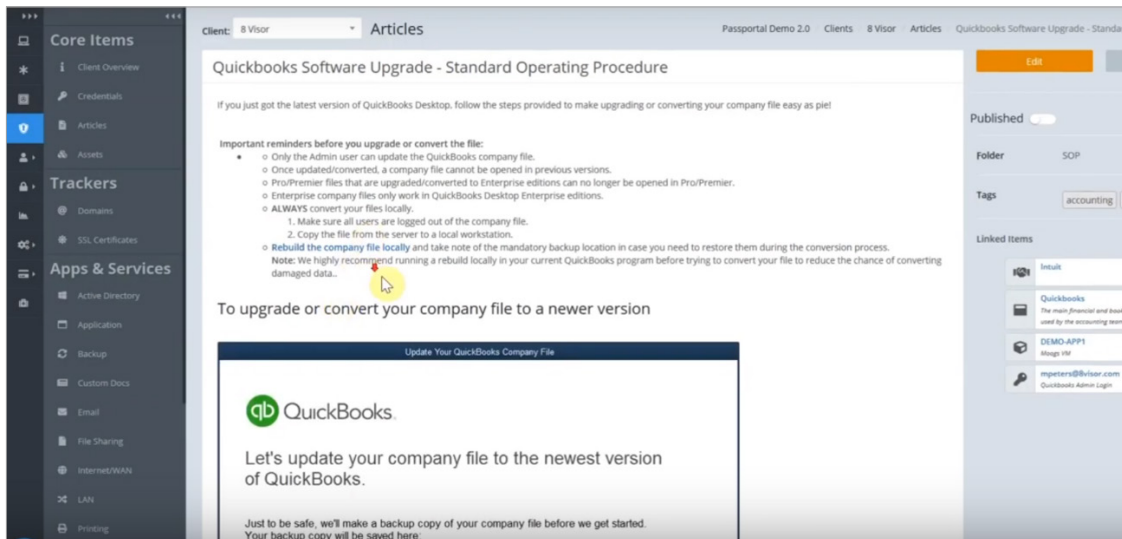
Core Items
Client Overview
Credentials
Articles
Assets
Trackers
Domains
SSL Certificates
Apps & Services
Active Directory
Application
Backup
Custom Docs
Email
File Sharing
Internet/WAN
LAN
Printing

Client: 8 Visor
Articles
Passportal Demo 2.0 Clients 8 Visor Articles Quickbooks Software Upgrade - Standa

Quickbooks Software Upgrade - Standard Operating Procedure

If you just got the latest version of QuickBooks Desktop, follow the steps provided to make upgrading or converting your company file easy as pie!

Important reminders before you upgrade or convert the file:
- Only the Admin user can update the QuickBooks company file.
- Once updated/converted, a company file cannot be opened in previous versions.
- Pro/Premier files that are upgraded/converted to Enterprise editions can no longer be opened in Pro/Premier.
- Enterprise company files only work in QuickBooks Desktop Enterprise editions.
- ALWAYS convert your files locally.
1. Make sure all users are logged out of the company file.
2. Copy the file from the server to a local workstation.
- Rebuild the company file locally and take note of the mandatory backup location in case you need to restore them during the conversion process.
Note: We highly recommend running a rebuild locally in your current QuickBooks program before trying to convert your file to reduce the chance of converting damaged data..

To upgrade or convert your company file to a newer version

Update Your QuickBooks Company File

QuickBooks

Let's update your company file to the newest version of QuickBooks.

Just to be safe, we'll make a backup copy of your company file before we get started.
Your backup copy will be saved here:

Edit
Published
Folder SOP
Tags accounting
Linked Items
Intuit
Quickbooks
The main financial and boo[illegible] used by the accounting tea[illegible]
DEMO-APP1
Moogs VM
mpeters@8visor.com
Quickbooks Admin Login